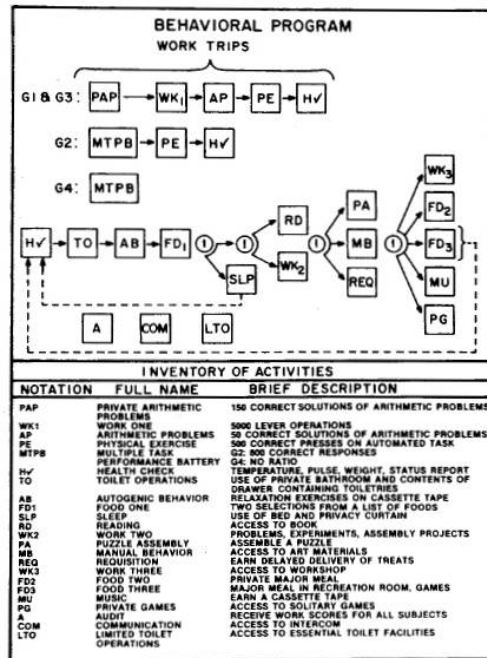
BEHAVIORAL PROGRAM

WORK TRIPS

G1 & G3: PAP → WK$_1$ → AP → PE → H✓

G2: MTPB → PE → H✓

G4: MTPB

H✓ → TO → AB → FD$_1$ → ① → ① → RD → ① → PA → ① → WK$_3$

SLP → WK$_2$

MB

REQ

FD$_2$

FD$_3$

MU

PG

A

COM

LTO

INVENTORY OF ACTIVITIES

| NOTATION | FULL NAME | BRIEF DESCRIPTION |
|---|---|---|
| PAP | PRIVATE ARITHMETIC PROBLEMS | 150 CORRECT SOLUTIONS OF ARITHMETIC PROBLEMS |
| WK1 | WORK ONE | 5000 LEVER OPERATIONS |
| AP | ARITHMETIC PROBLEMS | 50 CORRECT SOLUTIONS OF ARITHMETIC PROBLEMS |
| PE | PHYSICAL EXERCISE | 500 CORRECT PRESSES ON AUTOMATED TASK |
| MTPB | MULTIPLE TASK PERFORMANCE BATTERY | G2: 800 CORRECT RESPONSES G4: NO RATIO |
| H✓ | HEALTH CHECK | TEMPERATURE, PULSE, WEIGHT, STATUS REPORT |
| TO | TOILET OPERATIONS | USE OF PRIVATE BATHROOM AND CONTENTS OF DRAWER CONTAINING TOILETRIES |
| AB | AUTOGENIC BEHAVIOR | RELAXATION EXERCISES ON CASSETTE TAPE |
| FD1 | FOOD ONE | TWO SELECTIONS FROM A LIST OF FOODS |
| SLP | SLEEP | USE OF BED AND PRIVACY CURTAIN |
| RD | READING | ACCESS TO BOOK |
| WK2 | WORK TWO | PROBLEMS, EXPERIMENTS, ASSEMBLY PROJECTS |
| PA | PUZZLE ASSEMBLY | ASSEMBLE A PUZZLE |
| MB | MANUAL BEHAVIOR | ACCESS TO ART MATERIALS |
| REQ | REQUISITION | EARN DELAYED DELIVERY OF TREATS |
| WK3 | WORK THREE | ACCESS TO WORKSHOP |
| FD2 | FOOD TWO | PRIVATE MAJOR MEAL |
| FD3 | FOOD THREE | MAJOR MEAL IN RECREATION ROOM, GAMES |
| MU | MUSIC | EARN A CASSETTE TAPE |
| PG | PRIVATE GAMES | ACCESS TO SOLITARY GAMES |
| A | AUDIT | RECEIVE WORK SCORES FOR ALL SUBJECTS |
| COM | COMMUNICATION | ACCESS TO INTERCOM |
| LTO | LIMITED TOILET OPERATIONS | ACCESS TO ESSENTIAL TOILET FACILITIES |